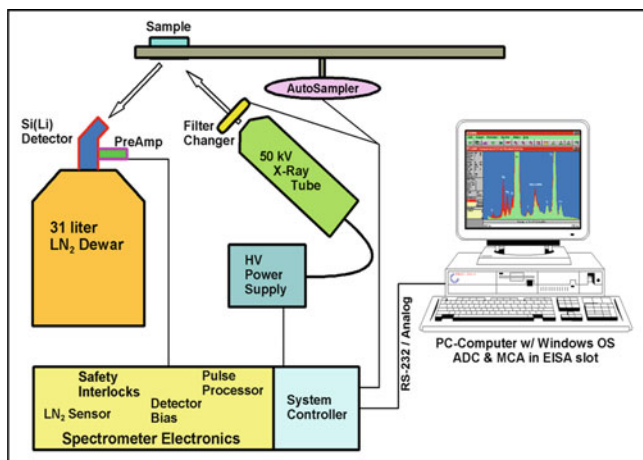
Sample

AutoSampler

Si(Li) Detector

PreAmp

Filter Changer

50 kV X-Ray Tube

31 liter $LN_2$ Dewar

HV Power Supply

RS-232 / Analog

PC-Computer w/ Windows OS ADC & MCA in EISA slot

Safety Interlocks

Pulse Processor

Detector Bias

$LN_2$ Sensor

System Controller

Spectrometer Electronics